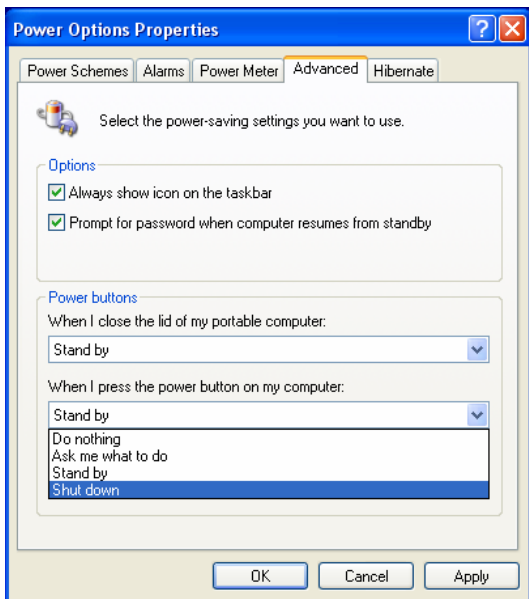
Power Options Properties

?

X

Power Schemes
Alarms
Power Meter
Advanced
Hibernate

Select the power-saving settings you want to use.

Options

Always show icon on the taskbar

Prompt for password when computer resumes from standby

Power buttons

When I close the lid of my portable computer:

Stand by

When I press the power button on my computer:

Stand by

Do nothing
Ask me what to do
Stand by
Shut down

OK
Cancel
Apply